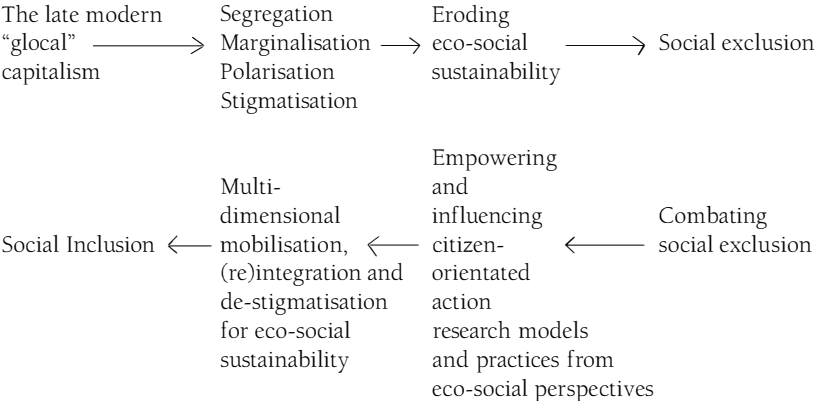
The late modern "glocal" capitalism

Segregation
Marginalisation
Polarisation
Stigmatisation

Eroding eco-social sustainability

Social exclusion

Combating social exclusion

Empowering and influencing citizen-orientated action research models and practices from eco-social perspectives

Multi-dimensional mobilisation, (re)integration and de-stigmatisation for eco-social sustainability

Social Inclusion